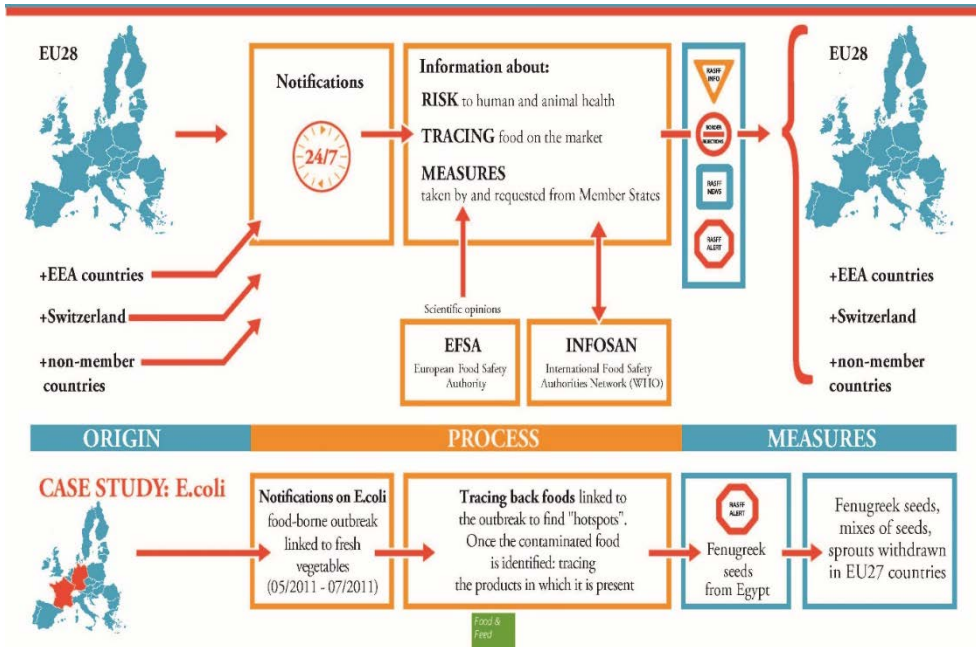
EU28

Notifications

24/7

Information about:

RISK to human and animal health

TRACING food on the market

MEASURES taken by and requested from Member States

RASFF INFO

BORDER REJECTIONS

RASFF NEWS

RASFF ALERT

EU28

+EEA countries

+Switzerland

+non-member countries

Scientific opinions

EFSA
European Food Safety Authority

INFOSAN
International Food Safety Authorities Network (WHO)

+EEA countries

+Switzerland

+non-member countries

ORIGIN

PROCESS

MEASURES

CASE STUDY: E.coli

Notifications on E.coli food-borne outbreak linked to fresh vegetables (05/2011 - 07/2011)

Tracing back foods linked to the outbreak to find "hotspots". Once the contaminated food is identified: tracing the products in which it is present

RASFF ALERT

Fenugreek seeds from Egypt

Fenugreek seeds, mixes of seeds, sprouts withdrawn in EU27 countries

Food & Feed